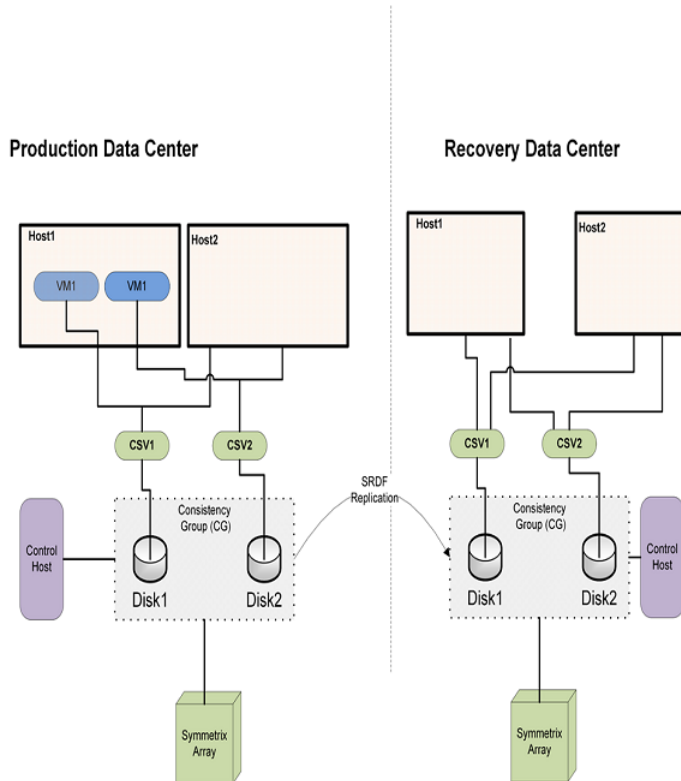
Production Data Center

Host1

VM1

VM1

Host2

CSV1

CSV2

Control Host

Consistency Group (CG)

Disk1

Disk2

Symmetrix Array

SRDF Replication

Recovery Data Center

Host1

Host2

CSV1

CSV2

Consistency Group (CG)

Disk1

Disk2

Control Host

Symmetrix Array